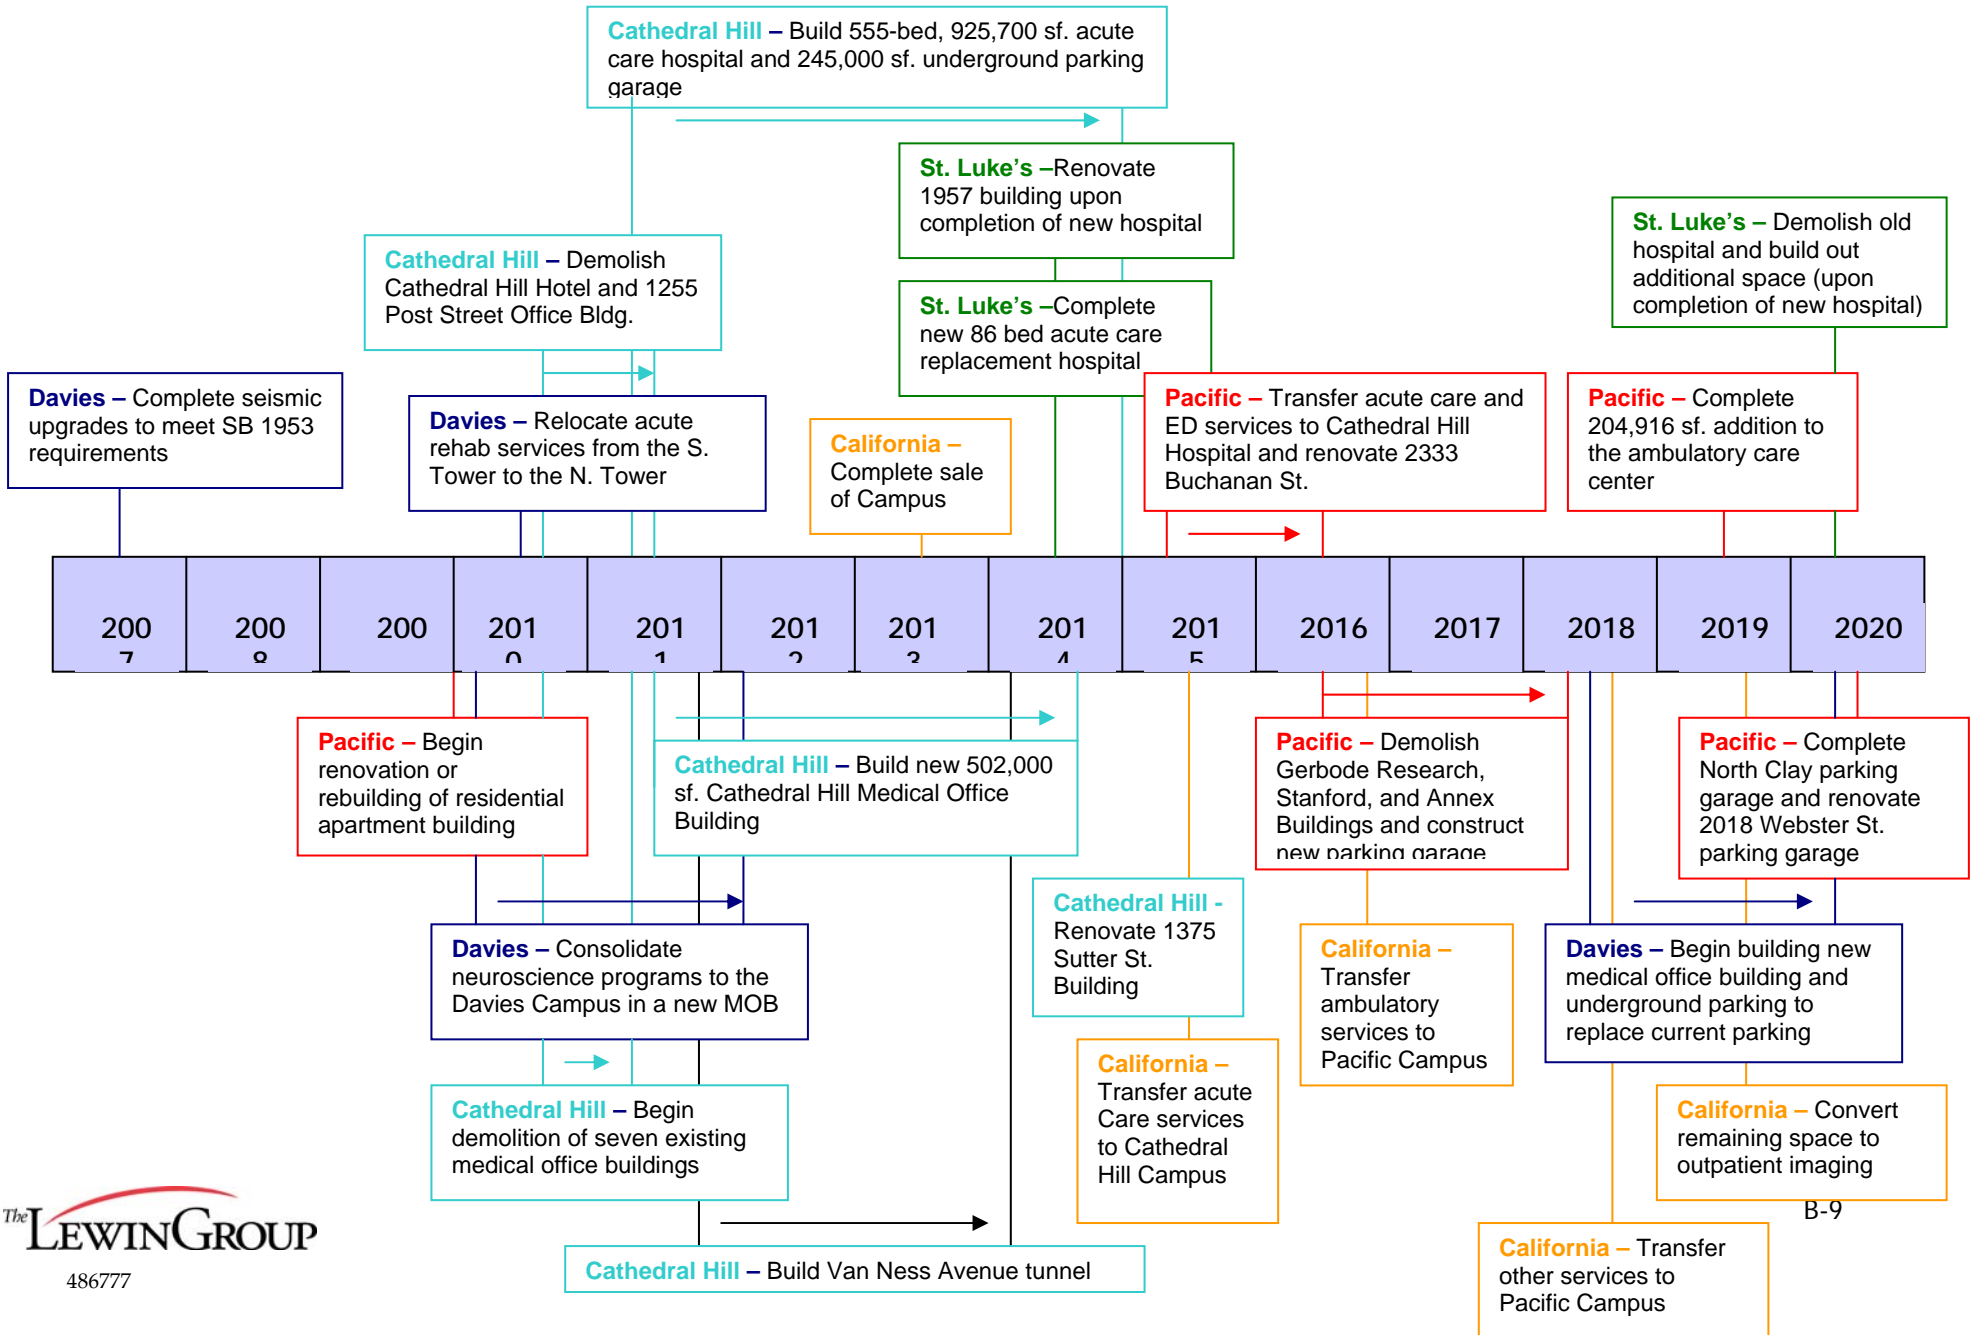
Cathedral Hill – Build 555-bed, 925,700 sf. acute care hospital and 245,000 sf. underground parking garage

St. Luke's –Renovate 1957 building upon completion of new hospital

St. Luke's – Demolish old hospital and build out additional space (upon completion of new hospital)

Cathedral Hill – Demolish Cathedral Hill Hotel and 1255 Post Street Office Bldg.

St. Luke's –Complete new 86 bed acute care replacement hospital

Davies – Complete seismic upgrades to meet SB 1953 requirements

Davies – Relocate acute rehab services from the S. Tower to the N. Tower

California – Complete sale of Campus

Pacific – Transfer acute care and ED services to Cathedral Hill Hospital and renovate 2333 Buchanan St.

Pacific – Complete 204,916 sf. addition to the ambulatory care center

| 2007 | 2008 | 200 | 2010 | 2011 | 2012 | 2013 | 2014 | 2015 | 2016 | 2017 | 2018 | 2019 | 2020 |
|---|---|---|---|---|---|---|---|---|---|---|---|---|---|

Pacific – Begin renovation or rebuilding of residential apartment building

Cathedral Hill – Build new 502,000 sf. Cathedral Hill Medical Office Building

Pacific – Demolish Gerbode Research, Stanford, and Annex Buildings and construct new parking garage

Pacific – Complete North Clay parking garage and renovate 2018 Webster St. parking garage

Cathedral Hill - Renovate 1375 Sutter St. Building

Davies – Consolidate neuroscience programs to the Davies Campus in a new MOB

California – Transfer ambulatory services to Pacific Campus

Davies – Begin building new medical office building and underground parking to replace current parking

California – Transfer acute Care services to Cathedral Hill Campus

Cathedral Hill – Begin demolition of seven existing medical office buildings

California – Convert remaining space to outpatient imaging

B-9

The LewinGroup

486777

Cathedral Hill – Build Van Ness Avenue tunnel

California – Transfer other services to Pacific Campus